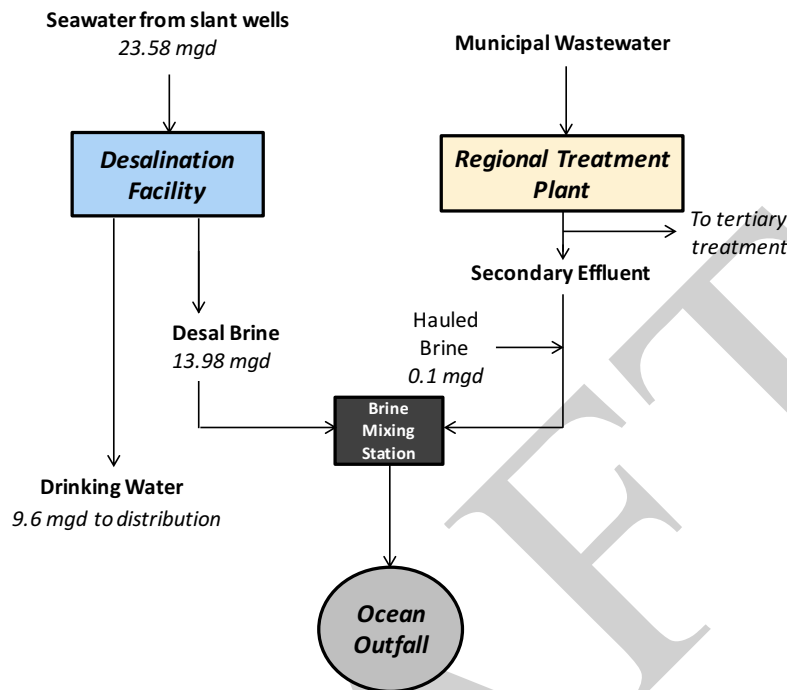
Seawater from slant wells
23.58 mgd

Municipal Wastewater

Desalination Facility

Regional Treatment Plant

To tertiary treatment

Secondary Effluent

Desal Brine
13.98 mgd

Hauled Brine
0.1 mgd

Brine Mixing Station

Drinking Water
9.6 mgd to distribution

Ocean Outfall

DRAFT